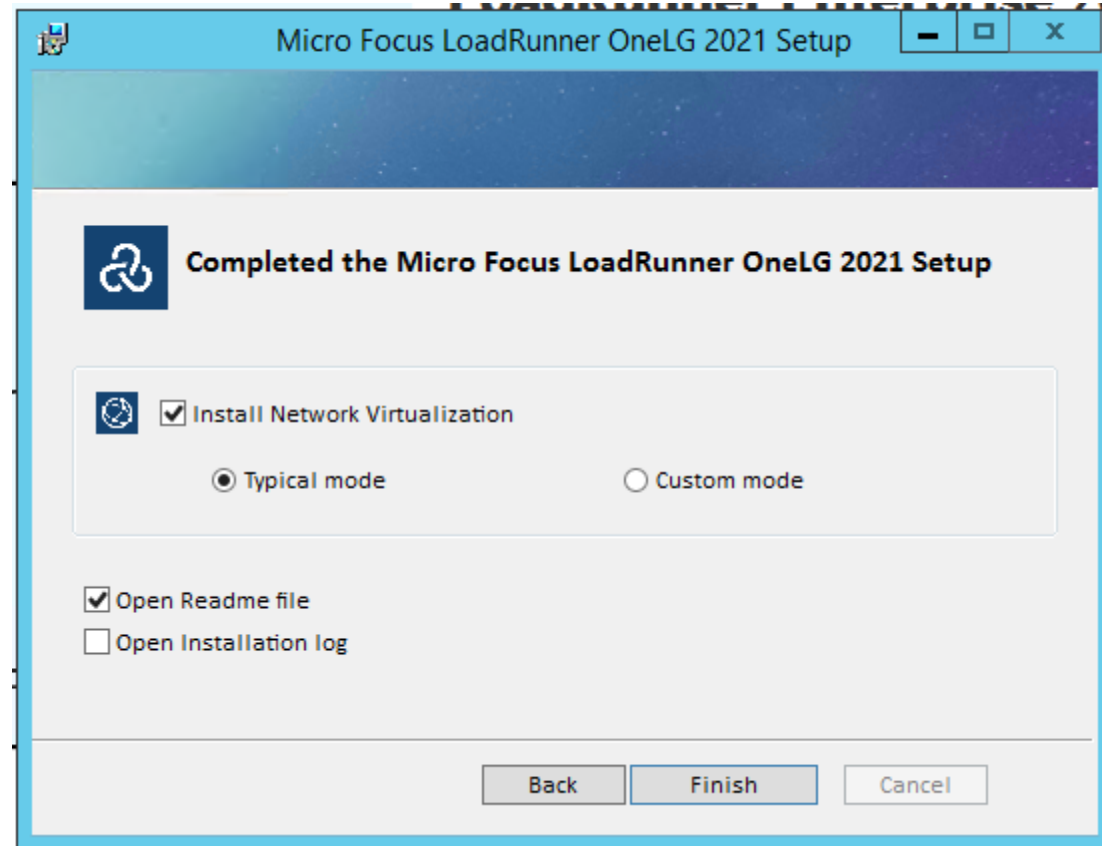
Micro Focus LoadRunner OneLG 2021 Setup

Completed the Micro Focus LoadRunner OneLG 2021 Setup

Install Network Virtualization

Typical mode

Custom mode

Open Readme file

Open Installation log

Back

Finish

Cancel